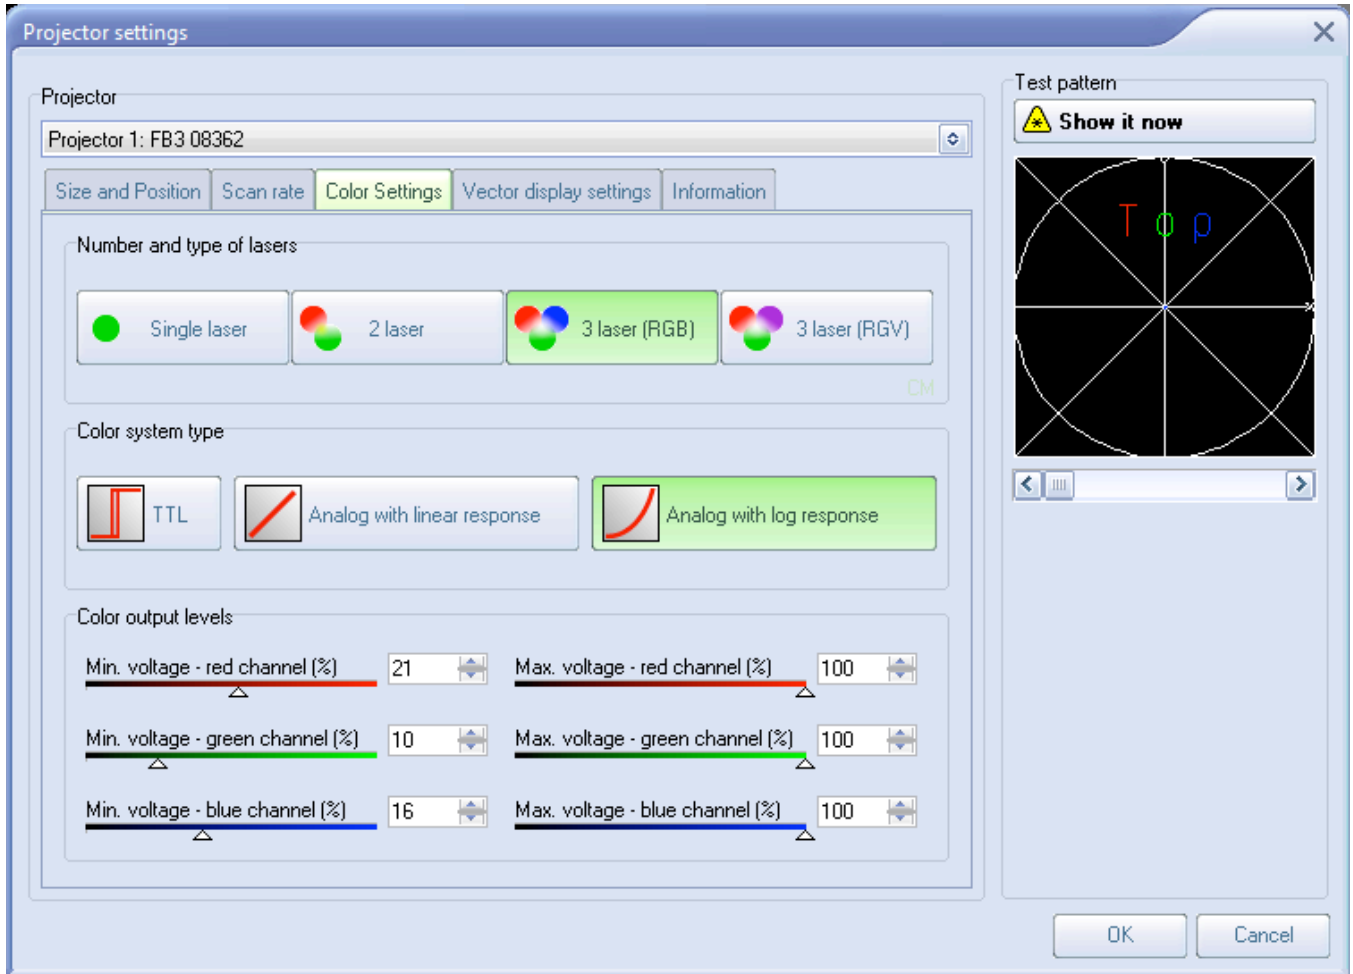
Projector settings

Projector

Projector 1: FB3 08362

Size and Position | Scan rate | Color Settings | Vector display settings | Information

Number and type of lasers

Single laser
2 laser
3 laser (RGB)
3 laser (RGV)

CM

Color system type

TTL
Analog with linear response
Analog with log response

Color output levels

Min. voltage - red channel (%) 21
Max. voltage - red channel (%) 100
Min. voltage - green channel (%) 10
Max. voltage - green channel (%) 100
Min. voltage - blue channel (%) 16
Max. voltage - blue channel (%) 100

Test pattern

Show it now

Top

OK
Cancel